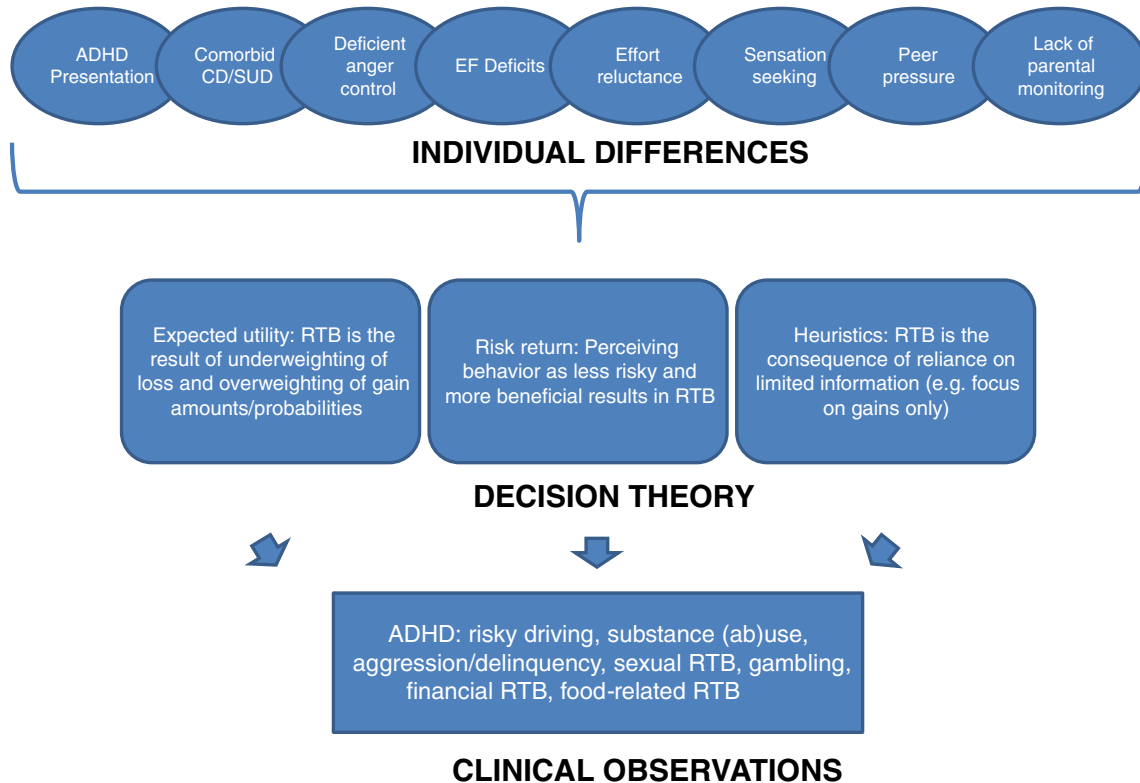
ADHD Presentation

Comorbid CD/SUD

Deficient anger control

EF Deficits

Effort reluctance

Sensation seeking

Peer pressure

Lack of parental monitoring

INDIVIDUAL DIFFERENCES

Expected utility: RTB is the result of underweighting of loss and overweighting of gain amounts/probabilities

Risk return: Perceiving behavior as less risky and more beneficial results in RTB

Heuristics: RTB is the consequence of reliance on limited information (e.g. focus on gains only)

DECISION THEORY

ADHD: risky driving, substance (ab)use, aggression/delinquency, sexual RTB, gambling, financial RTB, food-related RTB

CLINICAL OBSERVATIONS